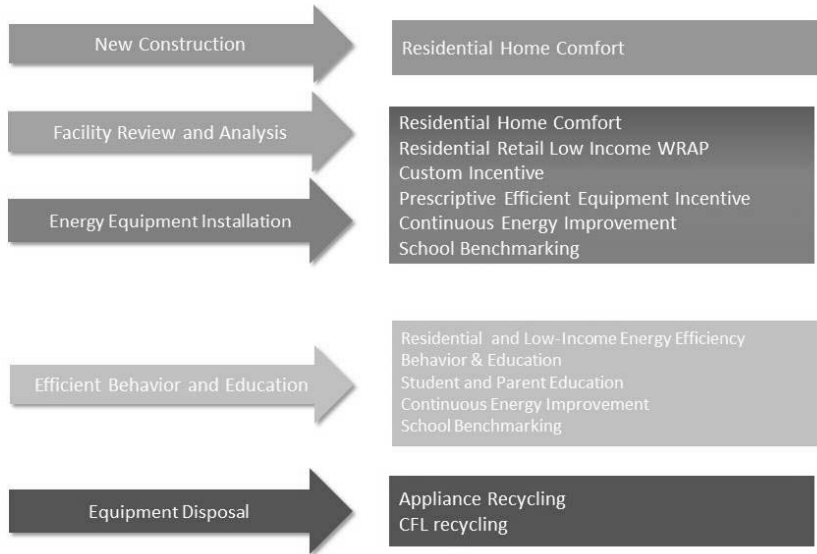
New Construction

Residential Home Comfort

Facility Review and Analysis

Energy Equipment Installation

Residential Home Comfort
Residential Retail Low Income WRAP
Custom Incentive
Prescriptive Efficient Equipment Incentive
Continuous Energy Improvement
School Benchmarking

Efficient Behavior and Education

Residential and Low-Income Energy Efficiency Behavior & Education
Student and Parent Education
Continuous Energy Improvement
School Benchmarking

Equipment Disposal

Appliance Recycling
CFL recycling